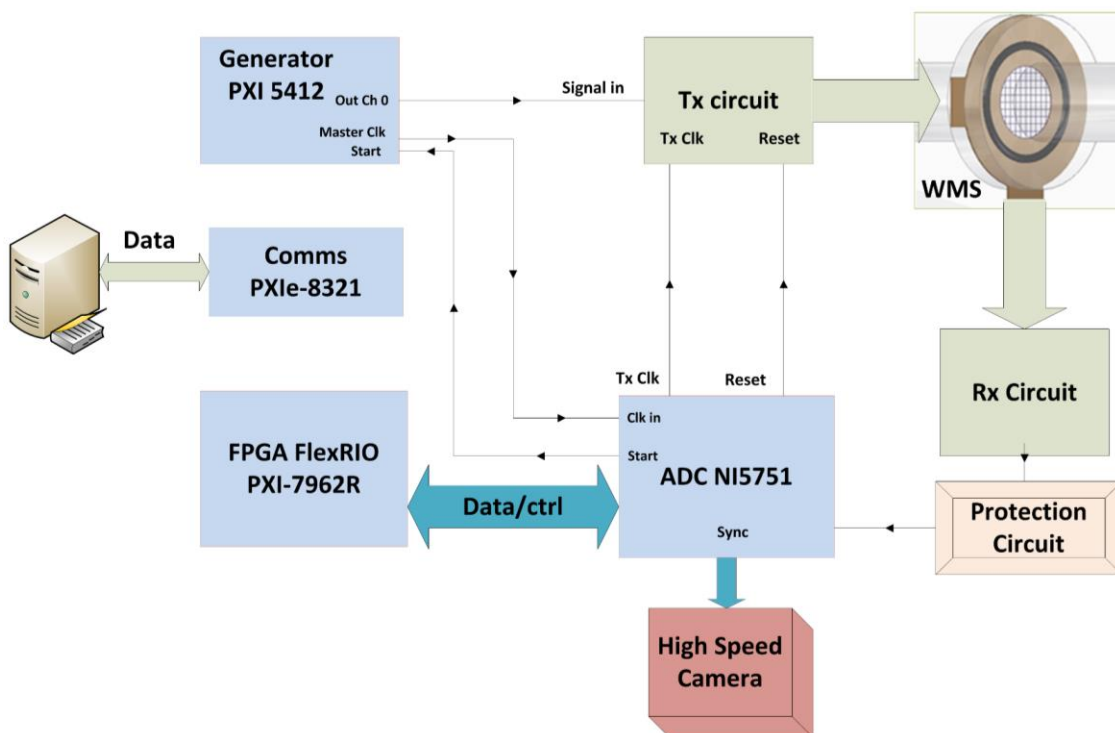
Generator
PXI 5412
Out Ch 0
Master Clk
Start

Signal in

Tx circuit
Tx Clk
Reset

WMS

Data

Comms
PXIe-8321

Rx Circuit

Tx Clk
Reset
Clk in
Start
ADC NI5751
Sync

FPGA FlexRIO
PXI-7962R

Data/ctrl

Protection
Circuit

High Speed
Camera